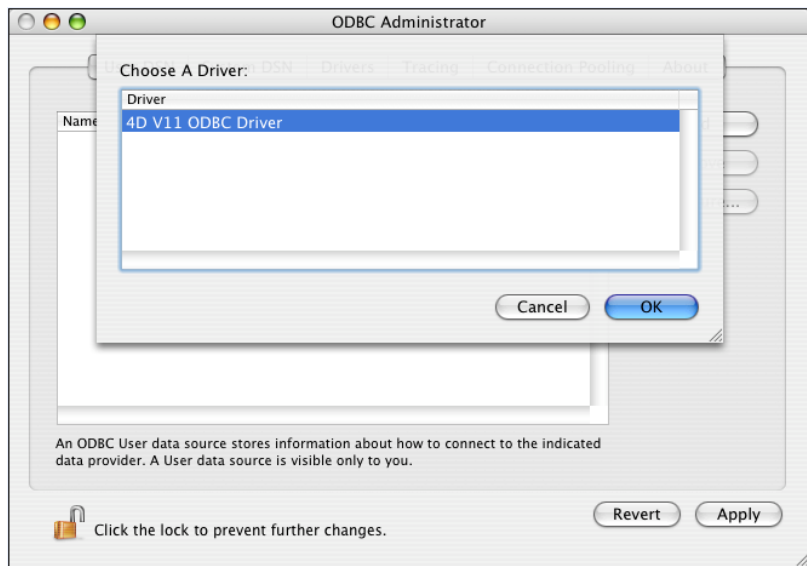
ODBC Administrator

Choose A Driver:

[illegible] DSN Drivers Tracing Connection Pooling About

| Driver |
|---|
| 4D V11 ODBC Driver |

Name

Cancel OK

An ODBC User data source stores information about how to connect to the indicated data provider. A User data source is visible only to you.

Click the lock to prevent further changes.

Revert Apply